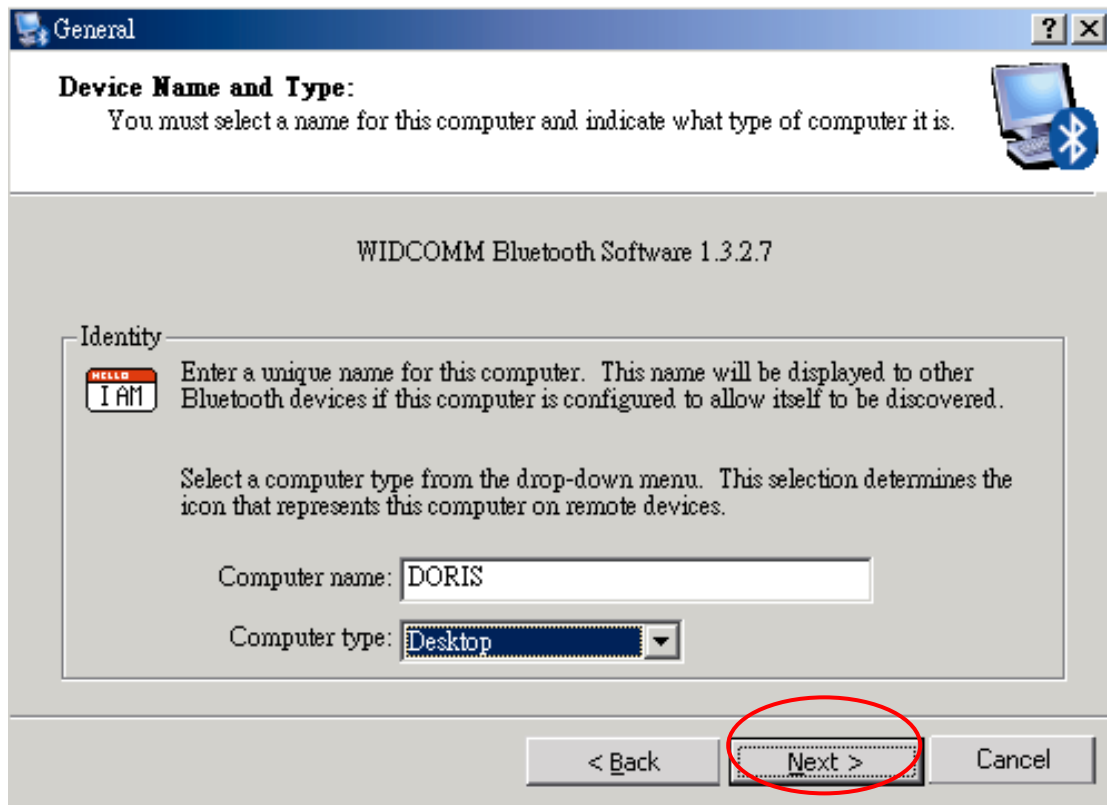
General

?
X

Device Name and Type:
You must select a name for this computer and indicate what type of computer it is.

WIDCOMM Bluetooth Software 1.3.2.7

Identity

HELLO
I AM

Enter a unique name for this computer. This name will be displayed to other Bluetooth devices if this computer is configured to allow itself to be discovered.

Select a computer type from the drop-down menu. This selection determines the icon that represents this computer on remote devices.

Computer name: DORIS

Computer type: Desktop

< Back
Next >
Cancel